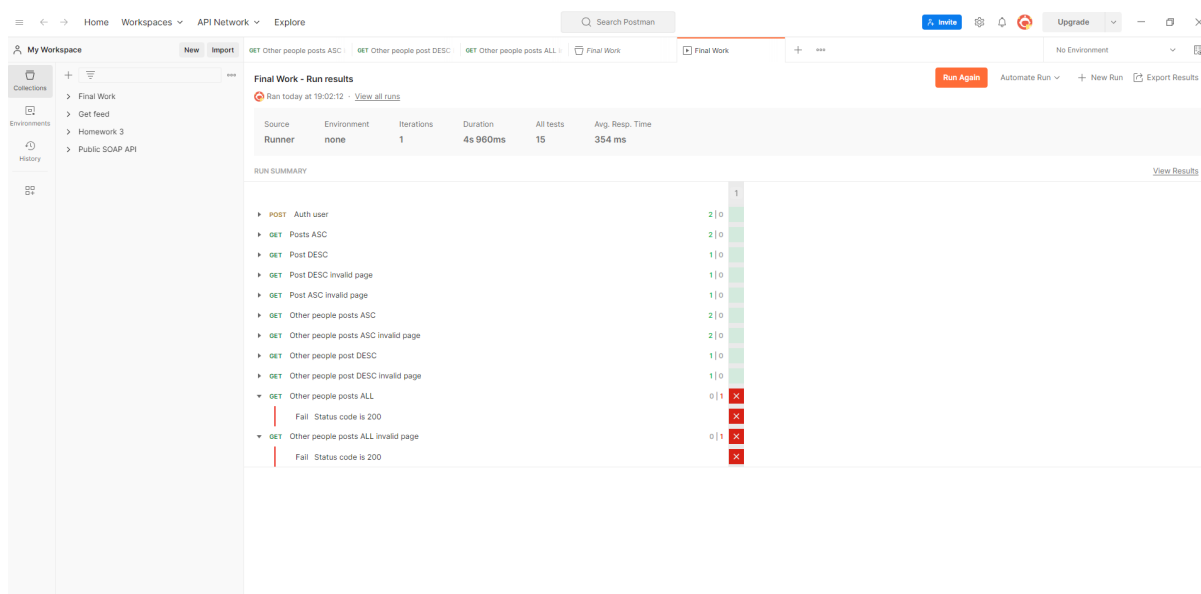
Home Workspaces API Network Explore

Search Postman

Invite Upgrade

My Workspace New Import

GET Other people posts ASC GET Other people post DESC GET Other people posts ALL Final Work Final Work

No Environment

Collections
Environments
History

Final Work
Get feed
Homework 3
Public SOAP API

Final Work - Run results

Ran today at 19:02:12 · View all runs

Run Again Automate Run + New Run Export Results

| Source | Environment | Iterations | Duration | All tests | Avg. Resp. Time |
|---|---|---|---|---|---|
| Runner | none | 1 | 4s 960ms | 15 | 354 ms |

RUN SUMMARY View Results

1

POST Auth user 2 | 0
GET Posts ASC 2 | 0
GET Post DESC 1 | 0
GET Post DESC invalid page 1 | 0
GET Post ASC invalid page 1 | 0
GET Other people posts ASC 2 | 0
GET Other people posts ASC invalid page 2 | 0
GET Other people post DESC 1 | 0
GET Other people post DESC invalid page 1 | 0
GET Other people posts ALL 0 | 1
Fail Status code is 200
GET Other people posts ALL invalid page 0 | 1
Fail Status code is 200